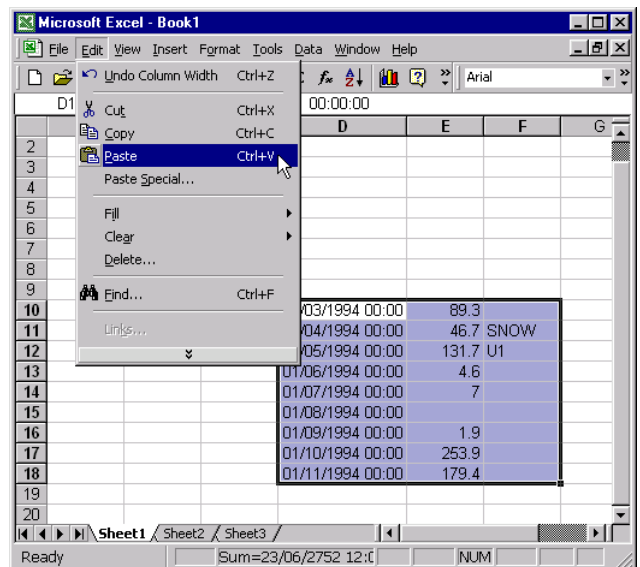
Microsoft Excel - Book1

File Edit View Insert Format Tools Data Window Help

Undo Column Width Ctrl+Z

Arial

D1

00:00:00

Cut Ctrl+X

Copy Ctrl+C

Paste Ctrl+V

Paste Special...

Fill

Clear

Delete...

Find... Ctrl+F

Links...

| | D | E | F | G |
|---|---|---|---|---|
| 2 | | | | |
| 3 | | | | |
| 4 | | | | |
| 5 | | | | |
| 6 | | | | |
| 7 | | | | |
| 8 | | | | |
| 9 | | | | |
| 10 | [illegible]/03/1994 00:00 | 89.3 | | |
| 11 | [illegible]/04/1994 00:00 | 46.7 | SNOW | |
| 12 | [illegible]/05/1994 00:00 | 131.7 | U1 | |
| 13 | 01/06/1994 00:00 | 4.6 | | |
| 14 | 01/07/1994 00:00 | 7 | | |
| 15 | 01/08/1994 00:00 | | | |
| 16 | 01/09/1994 00:00 | 1.9 | | |
| 17 | 01/10/1994 00:00 | 253.9 | | |
| 18 | 01/11/1994 00:00 | 179.4 | | |
| 19 | | | | |
| 20 | | | | |

Sheet1 Sheet2 Sheet3

Ready Sum=23/06/2752 12:0 NUM